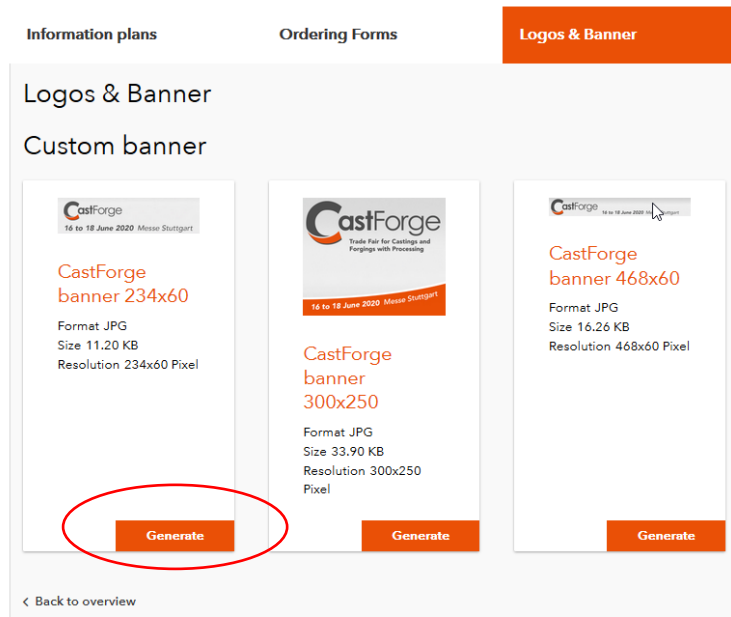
Information plans

Ordering Forms

Logos & Banner

Logos & Banner

Custom banner

CastForge
16 to 18 June 2020 Messe Stuttgart

CastForge banner 234x60

Format JPG
Size 11.20 KB
Resolution 234x60 Pixel

Generate

CastForge
Trade Fair for Castings and Forgings with Processing
16 to 18 June 2020 Messe Stuttgart

CastForge banner 300x250

Format JPG
Size 33.90 KB
Resolution 300x250 Pixel

Generate

CastForge 16 to 18 June 2020 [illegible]

CastForge banner 468x60

Format JPG
Size 16.26 KB
Resolution 468x60 Pixel

Generate

< Back to overview